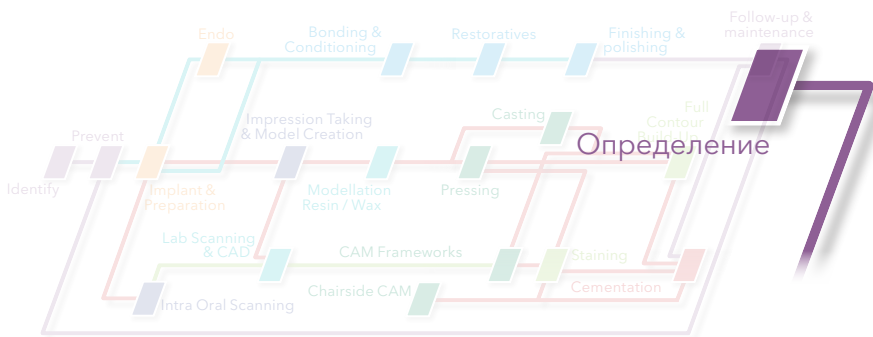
Endo

Bonding & Conditioning

Restoratives

Finishing & polishing

Follow-up & maintenance

Prevent

Impression Taking & Model Creation

Casting

Full Contour Build-Up

Identify

Implant & Preparation

Modellation Resin / Wax

Pressing

Определение

Lab Scanning & CAD

CAM Frameworks

Staining

Chairside CAM

Cementation

Intra Oral Scanning